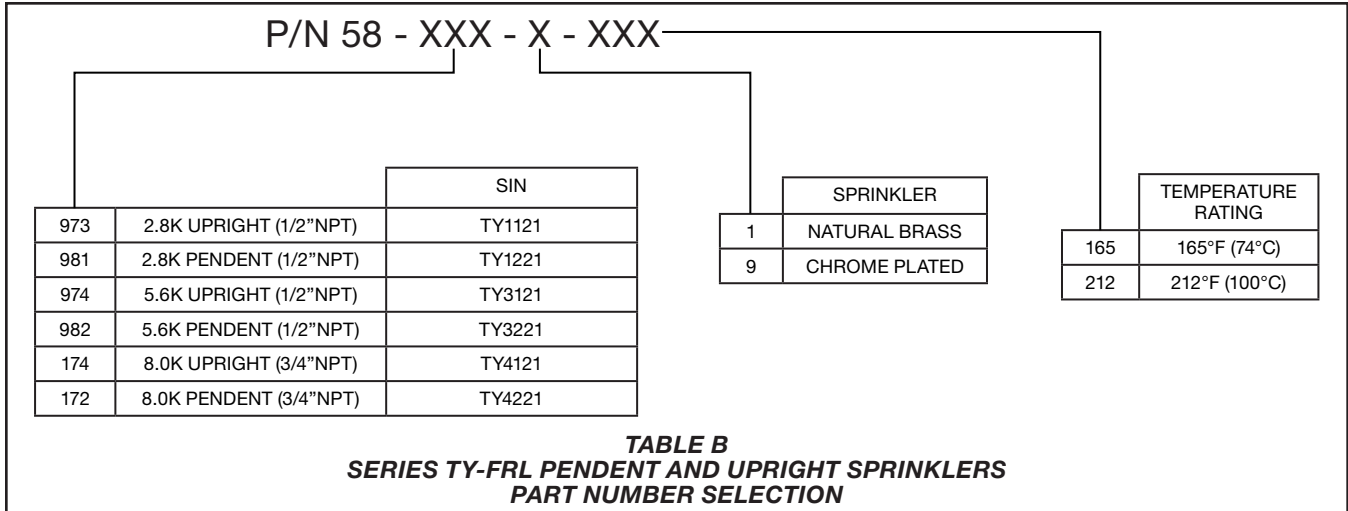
P/N 58 - XXX - X - XXX

| | | SIN |
|---|---|---|
| 973 | 2.8K UPRIGHT (1/2"NPT) | TY1121 |
| 981 | 2.8K PENDENT (1/2"NPT) | TY1221 |
| 974 | 5.6K UPRIGHT (1/2"NPT) | TY3121 |
| 982 | 5.6K PENDENT (1/2"NPT) | TY3221 |
| 174 | 8.0K UPRIGHT (3/4"NPT) | TY4121 |
| 172 | 8.0K PENDENT (3/4"NPT) | TY4221 |

| | SPRINKLER |
|---|---|
| 1 | NATURAL BRASS |
| 9 | CHROME PLATED |

| | TEMPERATURE RATING |
|---|---|
| 165 | 165°F (74°C) |
| 212 | 212°F (100°C) |

TABLE B
SERIES TY-FRL PENDENT AND UPRIGHT SPRINKLERS
PART NUMBER SELECTION